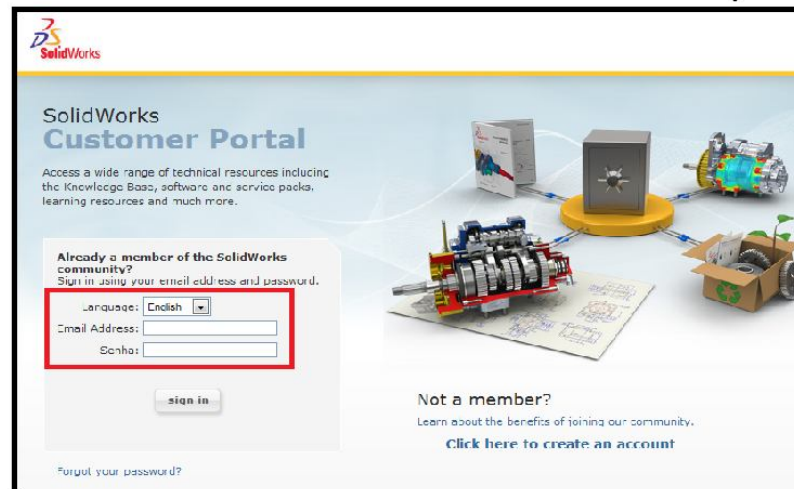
SolidWorks

SolidWorks
Customer Portal

Access a wide range of technical resources including the Knowledge Base, software and service packs, learning resources and much more.

Already a member of the SolidWorks community?
Sign in using your email address and password.

Language: English
Email Address:
Senha:

sign in

Forgot your password?

Not a member?
Learn about the benefits of joining our community.
Click here to create an account